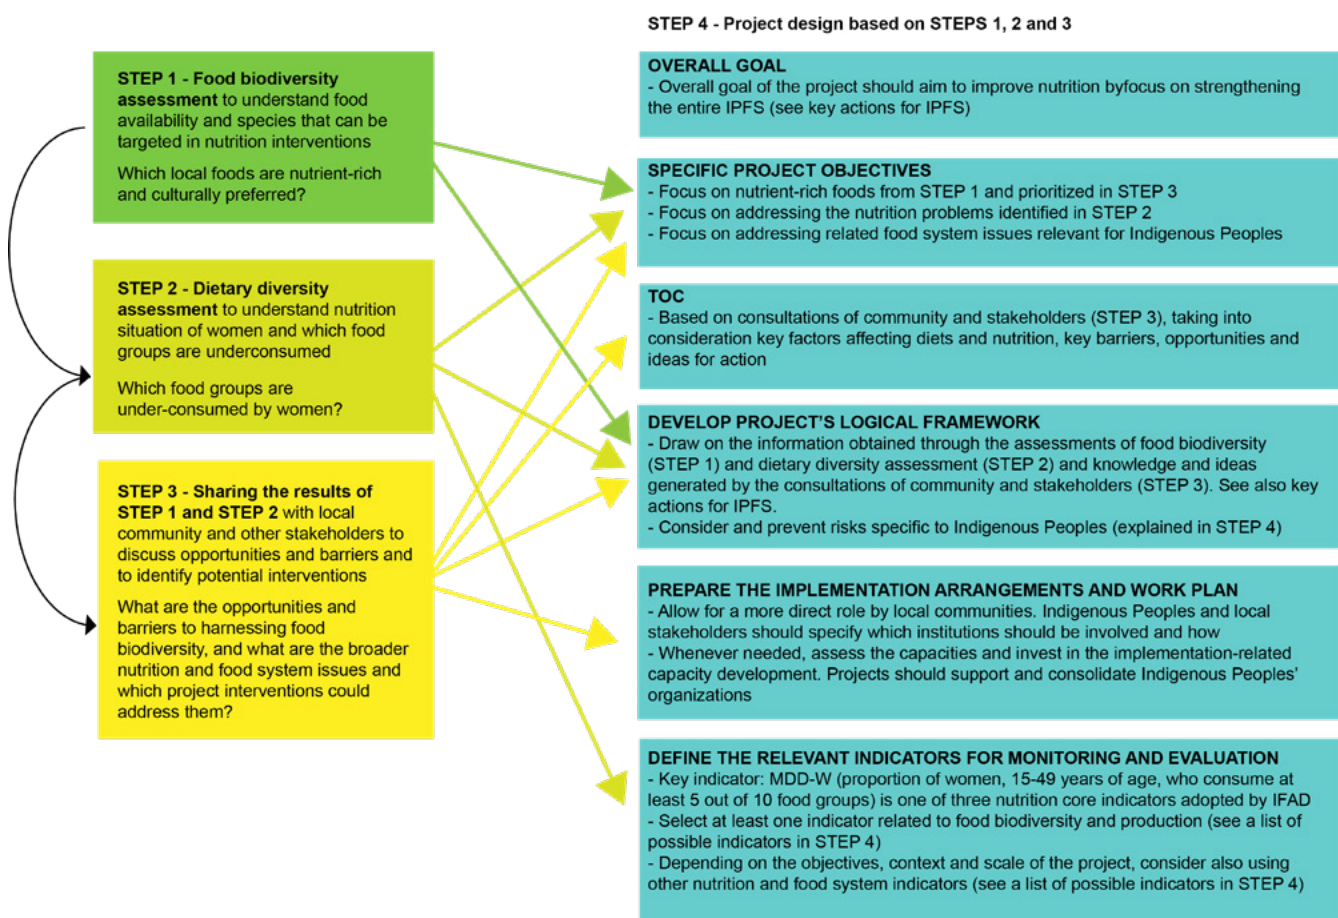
STEP 1 - Food biodiversity assessment to understand food availability and species that can be targeted in nutrition interventions

Which local foods are nutrient-rich and culturally preferred?

STEP 2 - Dietary diversity assessment to understand nutrition situation of women and which food groups are underconsumed

Which food groups are under-consumed by women?

STEP 3 - Sharing the results of STEP 1 and STEP 2 with local community and other stakeholders to discuss opportunities and barriers and to identify potential interventions

What are the opportunities and barriers to harnessing food biodiversity, and what are the broader nutrition and food system issues and which project interventions could address them?

STEP 4 - Project design based on STEPS 1, 2 and 3

OVERALL GOAL
- Overall goal of the project should aim to improve nutrition byfocus on strengthening the entire IPFS (see key actions for IPFS)

SPECIFIC PROJECT OBJECTIVES
- Focus on nutrient-rich foods from STEP 1 and prioritized in STEP 3
- Focus on addressing the nutrition problems identified in STEP 2
- Focus on addressing related food system issues relevant for Indigenous Peoples

TOC
- Based on consultations of community and stakeholders (STEP 3), taking into consideration key factors affecting diets and nutrition, key barriers, opportunities and ideas for action

DEVELOP PROJECT'S LOGICAL FRAMEWORK
- Draw on the information obtained through the assessments of food biodiversity (STEP 1) and dietary diversity assessment (STEP 2) and knowledge and ideas generated by the consultations of community and stakeholders (STEP 3). See also key actions for IPFS.
- Consider and prevent risks specific to Indigenous Peoples (explained in STEP 4)

PREPARE THE IMPLEMENTATION ARRANGEMENTS AND WORK PLAN
- Allow for a more direct role by local communities. Indigenous Peoples and local stakeholders should specify which institutions should be involved and how
- Whenever needed, assess the capacities and invest in the implementation-related capacity development. Projects should support and consolidate Indigenous Peoples' organizations

DEFINE THE RELEVANT INDICATORS FOR MONITORING AND EVALUATION
- Key indicator: MDD-W (proportion of women, 15-49 years of age, who consume at least 5 out of 10 food groups) is one of three nutrition core indicators adopted by IFAD
- Select at least one indicator related to food biodiversity and production (see a list of possible indicators in STEP 4)
- Depending on the objectives, context and scale of the project, consider also using other nutrition and food system indicators (see a list of possible indicators in STEP 4)